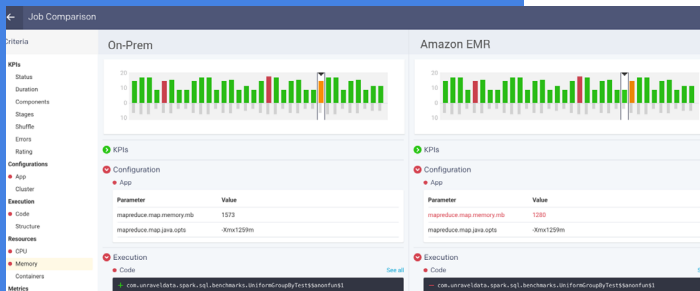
Job Comparison

Criteria

KPIs
Status
Duration
Components
Stages
Shuffle
Errors
Rating
Configurations
App
Cluster
Execution
Code
Structure
Resources
CPU
Memory
Containers
Metrics

On-Prem

20
10
0
-10

KPIs

Configuration
App

| Parameter | Value |
|---|---|
| mapreduce.map.memory.mb | 1573 |
| mapreduce.map.java.opts | -Xmx1259m |

Execution
Code
See all
+ com.unraveldata.spark.sql.benchmarks.UniformGroupByTest$$anonfun$1

Amazon EMR

20
10
0
-10

KPIs

Configuration
App

| Parameter | Value |
|---|---|
| mapreduce.map.memory.mb | 1280 |
| mapreduce.map.java.opts | -Xmx1259m |

Execution
Code
— com.unraveldata.spark.sql.benchmarks.UniformGroupByTest$$anonfun$1